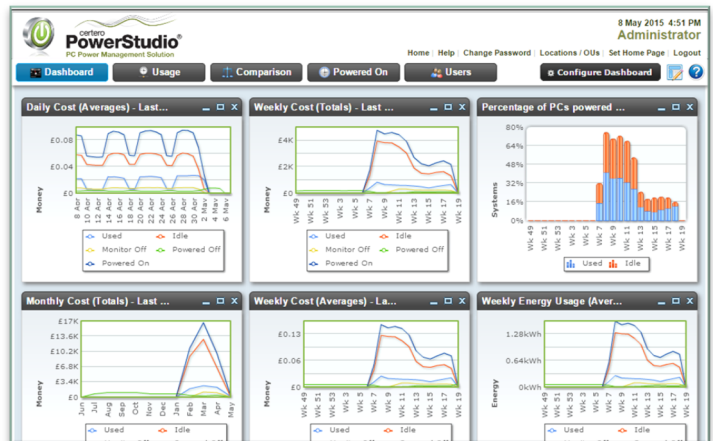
certero PowerStudio®
PC Power Management Solution

8 May 2015 4:51 PM
Administrator

Home | Help | Change Password | Locations / OUs | Set Home Page | Logout

Dashboard | Usage | Comparison | Powered On | Users | Configure Dashboard

Daily Cost (Averages) - Last...

£0.08
£0.04
£0
Money
8 Apr 10 Apr 12 Apr 14 Apr 16 Apr 18 Apr 20 Apr 22 Apr 24 Apr 26 Apr 28 Apr 30 Apr 2 May 4 May 6 May
Used Idle Monitor Off Powered Off Powered On

Weekly Cost (Totals) - Last ...

£4K
£2K
£0
Money
Wk 49 Wk 51 Wk 53 Wk 1 Wk 3 Wk 5 Wk 7 Wk 9 Wk 11 Wk 13 Wk 15 Wk 17 Wk 19
Used Idle Monitor Off Powered Off Powered On

Percentage of PCs powered ...

80%
64%
48%
32%
16%
0%
Systems
Wk 49 Wk 51 Wk 53 Wk 1 Wk 3 Wk 5 Wk 7 Wk 9 Wk 11 Wk 13 Wk 15 Wk 17 Wk 19
Used Idle

Monthly Cost (Totals) - Last ...

£17K
£13.6K
£10.2K
£6.8K
£3.4K
£0
Money
Jun Jul Aug Sep Oct Nov Dec Jan Feb Mar Apr May
Used Idle

Weekly Cost (Averages) - La...

£0.13
£0.06
£0
Money
Wk 49 Wk 51 Wk 53 Wk 1 Wk 3 Wk 5 Wk 7 Wk 9 Wk 11 Wk 13 Wk 15 Wk 17 Wk 19
Used Idle

Weekly Energy Usage (Aver...

1.28kWh
0.64kWh
0kWh
Energy
Wk 49 Wk 51 Wk 53 Wk 1 Wk 3 Wk 5 Wk 7 Wk 9 Wk 11 Wk 13 Wk 15 Wk 17 Wk 19
Used Idle